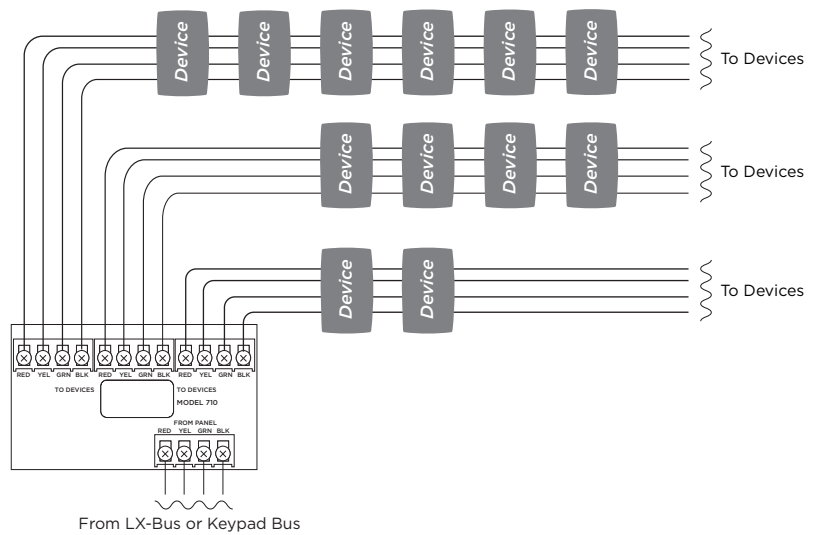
Device Device Device Device Device Device

To Devices

Device Device Device Device

To Devices

Device Device

To Devices

RED YEL GRN BLK RED YEL GRN BLK RED YEL GRN BLK

TO DEVICES

TO DEVICES

MODEL 710

FROM PANEL

RED YEL GRN BLK

From LX-Bus or Keypad Bus